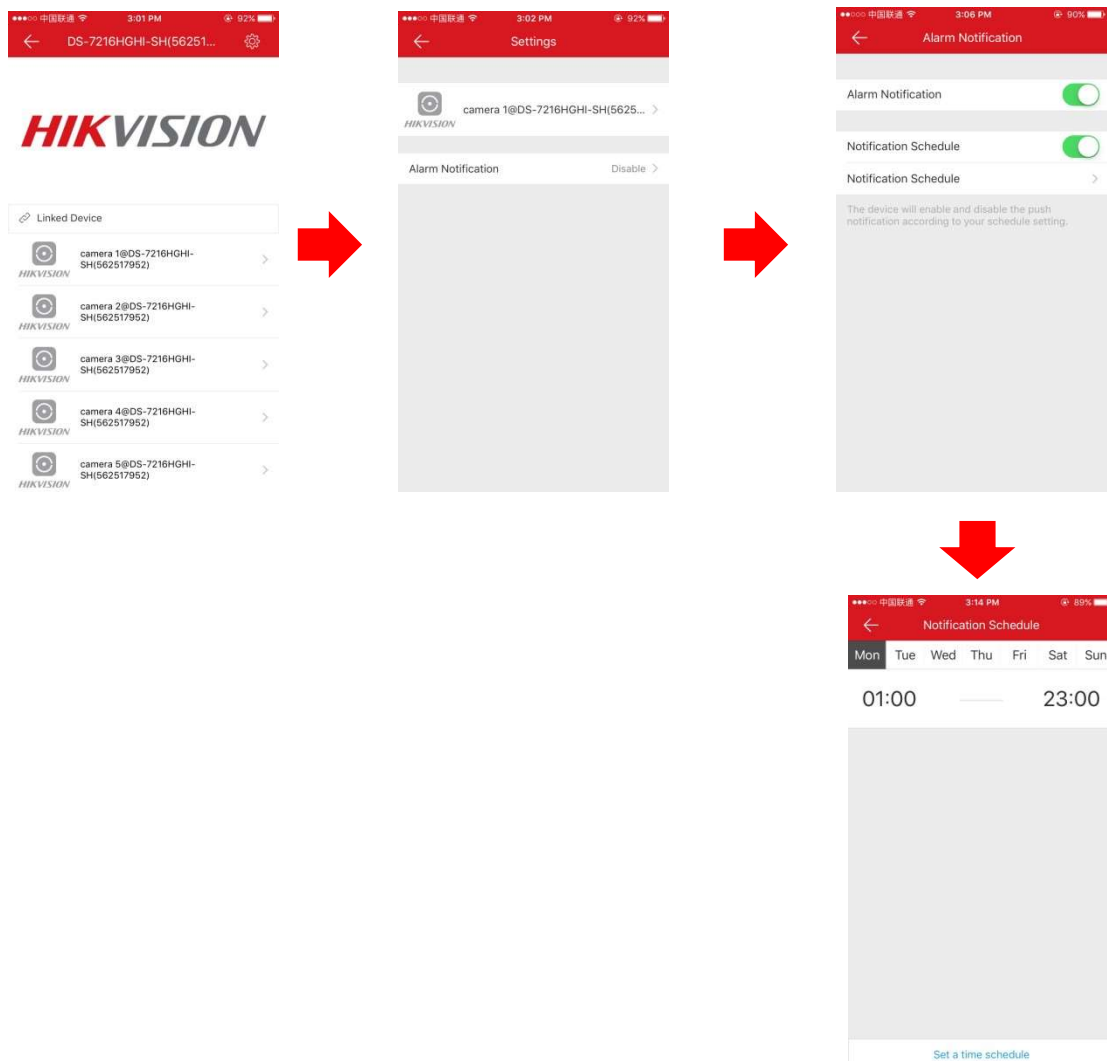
●●●○○ 中国联通 3:01 PM 92%
DS-7216HGHI-SH(56251...

HIKVISION

Linked Device

camera 1@DS-7216HGHI-SH(562517952)
HIKVISION

camera 2@DS-7216HGHI-SH(562517952)
HIKVISION

camera 3@DS-7216HGHI-SH(562517952)
HIKVISION

camera 4@DS-7216HGHI-SH(562517952)
HIKVISION

camera 5@DS-7216HGHI-SH(562517952)
HIKVISION

●●●○○ 中国联通 3:02 PM 92%
Settings

camera 1@DS-7216HGHI-SH(5625...
HIKVISION

Alarm Notification Disable

●●●○○ 中国联通 3:06 PM 90%
Alarm Notification

Alarm Notification

Notification Schedule

Notification Schedule

The device will enable and disable the push notification according to your schedule setting.

●●●○○ 中国联通 3:14 PM 89%
Notification Schedule

Mon Tue Wed Thu Fri Sat Sun

01:00 23:00

Set a time schedule